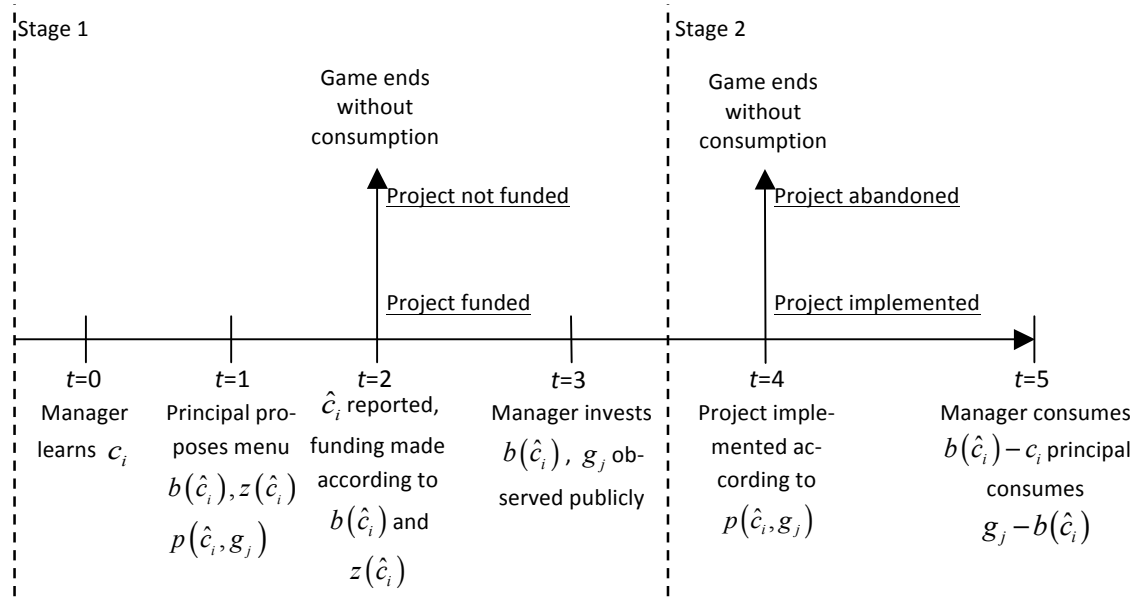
Stage 1

Stage 2

Game ends without consumption

Project not funded

Project funded

Game ends without consumption

Project abandoned

Project implemented

$t$=0
Manager learns $c_i$

$t$=1
Principal proposes menu $b(\hat{c}_i), z(\hat{c}_i)$ $p(\hat{c}_i, g_j)$

$t$=2
$\hat{c}_i$ reported, funding made according to $b(\hat{c}_i)$ and $z(\hat{c}_i)$

$t$=3
Manager invests $b(\hat{c}_i)$, $g_j$ observed publicly

$t$=4
Project implemented according to $p(\hat{c}_i, g_j)$

$t$=5
Manager consumes $b(\hat{c}_i) - c_i$ principal consumes $g_j - b(\hat{c}_i)$